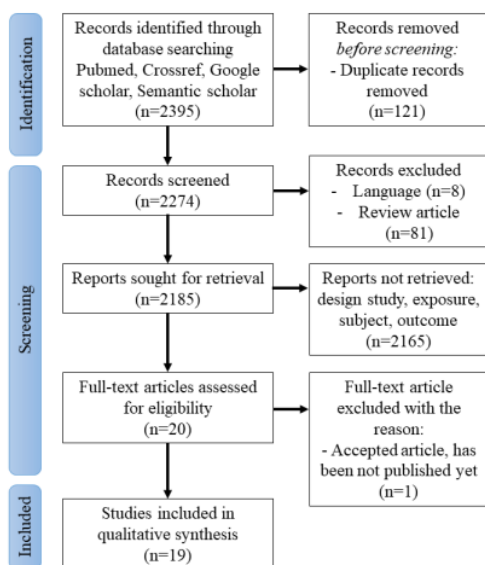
Identification

Records identified through database searching Pubmed, Crossref, Google scholar, Semantic scholar (n=2395)

Records removed *before screening:*
- Duplicate records removed (n=121)

Screening

Records screened (n=2274)

Records excluded
- Language (n=8)
- Review article (n=81)

Reports sought for retrieval (n=2185)

Reports not retrieved: design study, exposure, subject, outcome (n=2165)

Full-text articles assessed for eligibility (n=20)

Full-text article excluded with the reason:
- Accepted article, has been not published yet (n=1)

Included

Studies included in qualitative synthesis (n=19)